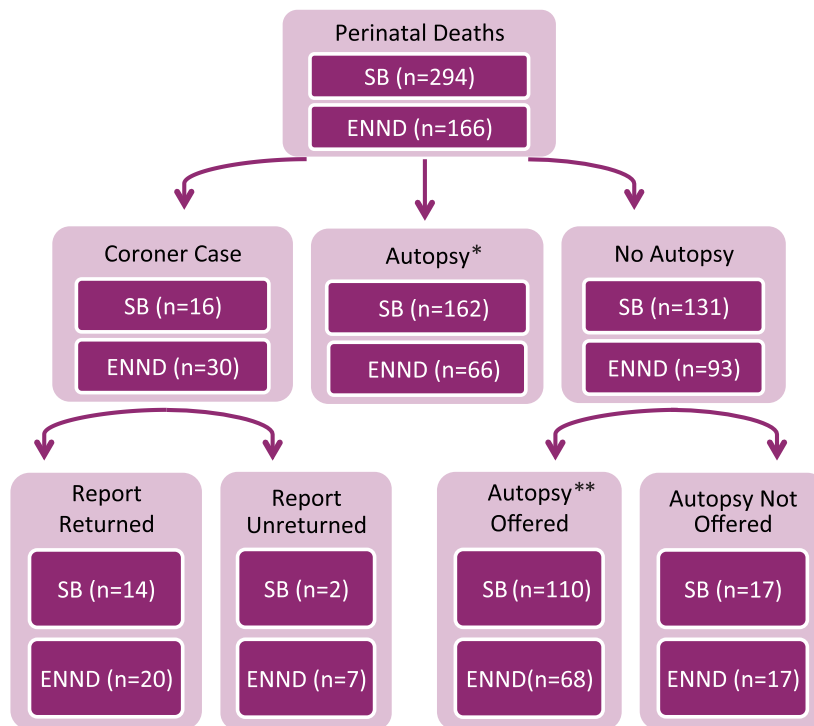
Perinatal Deaths

SB (n=294)

ENND (n=166)

Coroner Case

SB (n=16)

ENND (n=30)

Autopsy*

SB (n=162)

ENND (n=66)

No Autopsy

SB (n=131)

ENND (n=93)

Report Returned

SB (n=14)

ENND (n=20)

Report Unreturned

SB (n=2)

ENND (n=7)

Autopsy** Offered

SB (n=110)

ENND(n=68)

Autopsy Not Offered

SB (n=17)

ENND (n=17)